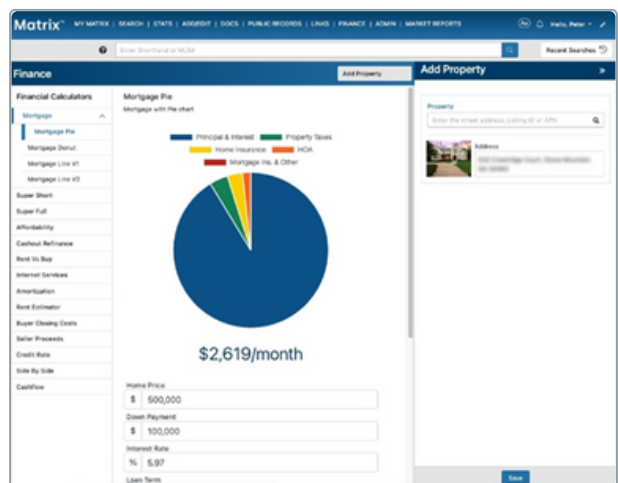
Matrix™ MY MATRIX | SEARCH | STATS | ADD/EDIT | DOCS | PUBLIC RECORDS | LINKS | FINANCE | ADMIN | MARKET REPORTS

Hello, Peter

Enter Shorthand or MLS#

Recent Searches

Finance

Add Property

Add Property

Financial Calculators

Mortgage

Mortgage Pie

Mortgage Donut

Mortgage Line v1

Mortgage Line v2

Super Short

Super Full

Affordability

Cashout Refinance

Rent Vs Buy

Internet Services

Amortization

Rent Estimator

Buyer Closing Costs

Seller Proceeds

Credit Rate

Side By Side

Cashflow

Mortgage Pie

Mortgage with Pie chart

Principal & Interest

Property Taxes

Home Insurance

HOA

Mortgage Ins. & Other

$2,619/month

Home Price

$ 500,000

Down Payment

$ 100,000

Interest Rate

% 5.97

Loan Term

Property

Enter the street address, Listing ID or APN

Address

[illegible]

Save